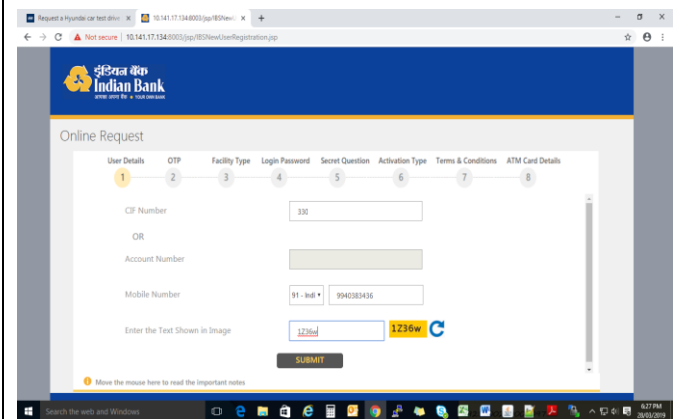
Request a Hyundai car test drive ×
10.141.17.134:8003/jsp/IBSNewU ×
+
Not secure | 10.141.17.134:8003/jsp/IBSNewUserRegistration.jsp

इंडियन बैंक
Indian Bank
आपका अपना बैंक • YOUR OWN BANK

Online Request

User Details 1
OTP 2
Facility Type 3
Login Password 4
Secret Question 5
Activation Type 6
Terms & Conditions 7
ATM Card Details 8

CIF Number
330
OR
Account Number
Mobile Number
91 - Indi
9940383436
Enter the Text Shown in Image
1Z36w
1Z36w
SUBMIT

Move the mouse here to read the important notes

Search the web and Windows
6:27 PM
28/03/2019